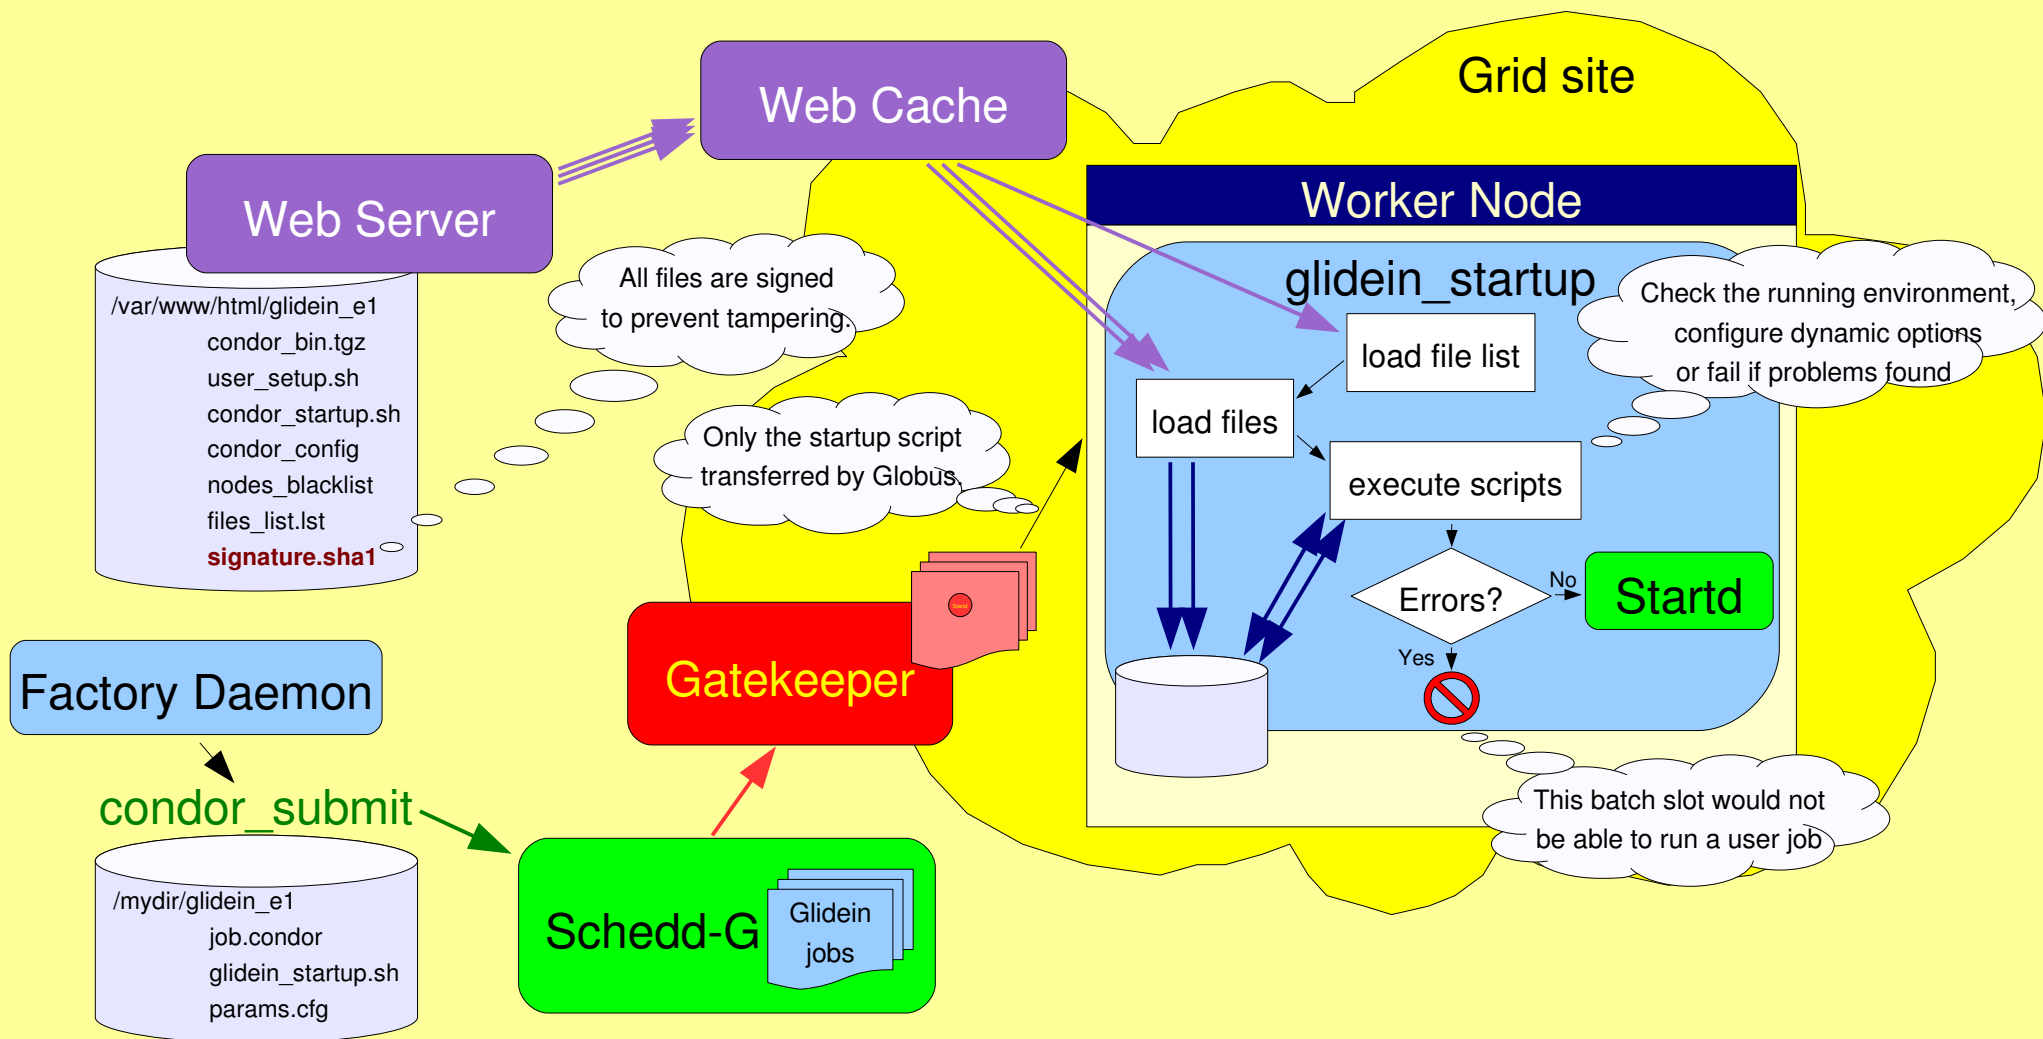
Grid site

Web Cache

Web Server

/var/www/html/glidein_e1
condor_bin.tgz
user_setup.sh
condor_startup.sh
condor_config
nodes_blacklist
files_list.lst
signature.sha1

All files are signed to prevent tampering.

Only the startup script transferred by Globus

Worker Node

glidein_startup

load file list

load files

execute scripts

Errors?

No

Yes

Startd

Check the running environment, configure dynamic options or fail if problems found

This batch slot would not be able to run a user job

Gatekeeper

Factory Daemon

condor_submit

/mydir/glidein_e1
job.condor
glidein_startup.sh
params.cfg

Schedd-G

Glidein jobs